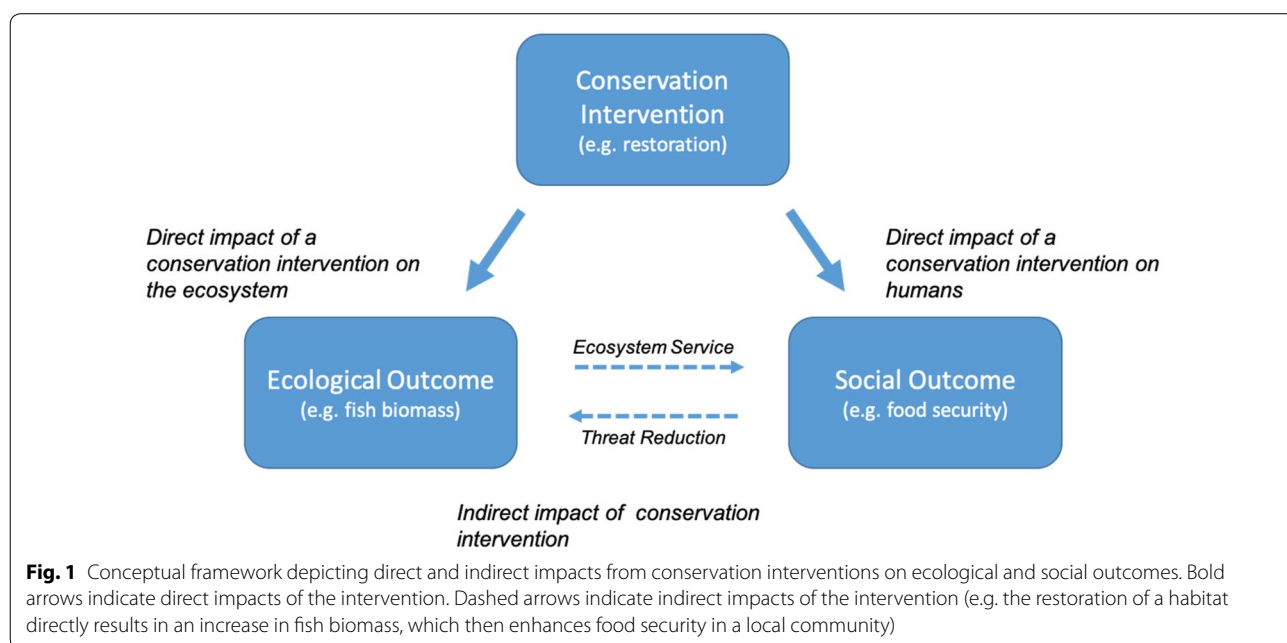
Conservation Intervention
(e.g. restoration)

Direct impact of a conservation intervention on the ecosystem

Direct impact of a conservation intervention on humans

Ecological Outcome
(e.g. fish biomass)

Ecosystem Service

Threat Reduction

Social Outcome
(e.g. food security)

Indirect impact of conservation intervention

**Fig. 1** Conceptual framework depicting direct and indirect impacts from conservation interventions on ecological and social outcomes. Bold arrows indicate direct impacts of the intervention. Dashed arrows indicate indirect impacts of the intervention (e.g. the restoration of a habitat directly results in an increase in fish biomass, which then enhances food security in a local community)